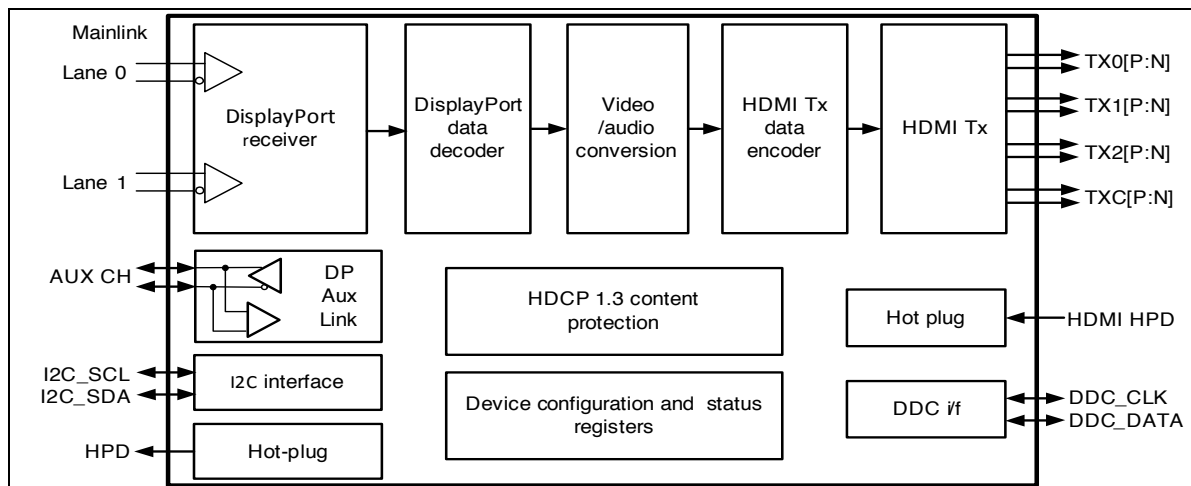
Mainlink

Lane 0

Lane 1

DisplayPort receiver

DisplayPort data decoder

Video /audio conversion

HDMI Tx data encoder

HDMI Tx

TX0[P:N]

TX1[P:N]

TX2[P:N]

TXC[P:N]

AUX CH

DP Aux Link

HDCP 1.3 content protection

Hot plug

HDMI HPD

I2C_SCL

I2C_SDA

I2C interface

Device configuration and status registers

DDC i/f

DDC_CLK

DDC_DATA

HPD

Hot-plug